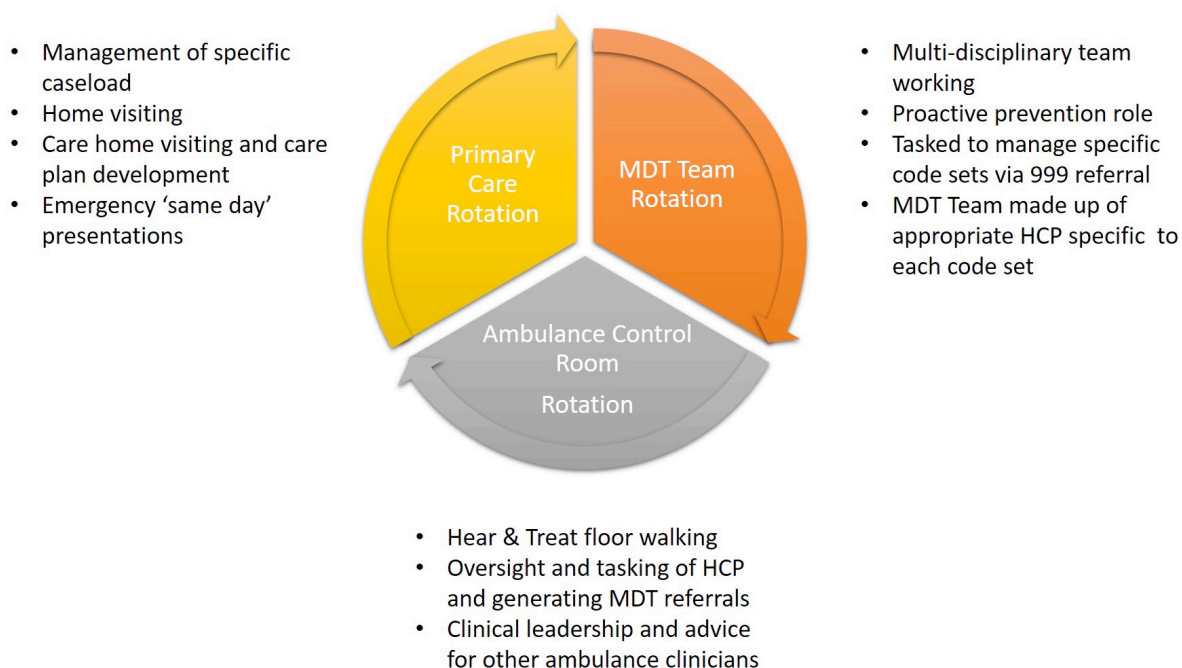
- Management of specific caseload
- Home visiting
- Care home visiting and care plan development
- Emergency ‘same day’ presentations

Primary Care Rotation

MDT Team Rotation

- Multi-disciplinary team working
- Proactive prevention role
- Tasked to manage specific code sets via 999 referral
- MDT Team made up of appropriate HCP specific to each code set

Ambulance Control Room Rotation

- Hear & Treat floor walking
- Oversight and tasking of HCP and generating MDT referrals
- Clinical leadership and advice for other ambulance clinicians